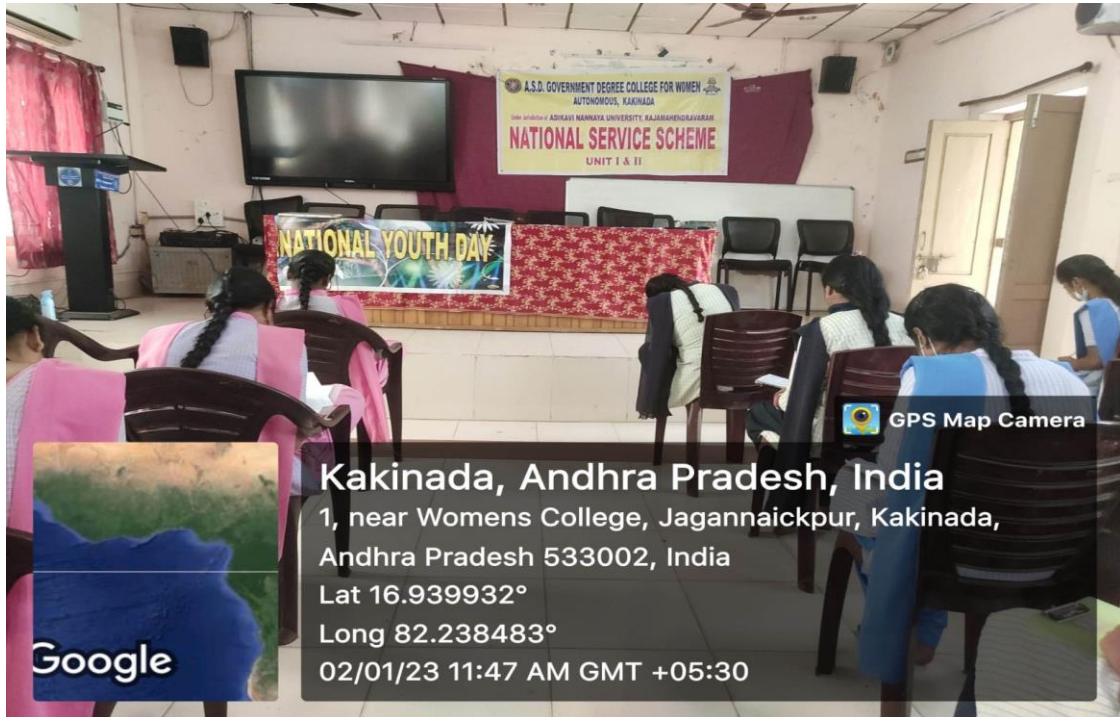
A.S.D. GOVERNMENT DEGREE COLLEGE FOR WOMEN
AUTONOMOUS, KAKINADA
Under Jurisdiction of ADIKAVI NANNAYA UNIVERSITY, RAJAMAHENDRAVARAM
NATIONAL SERVICE SCHEME
UNIT I & II

NATIONAL YOUTH DAY

GPS Map Camera

Kakinada, Andhra Pradesh, India
1, near Womens College, Jagannaickpur, Kakinada, Andhra Pradesh 533002, India
Lat 16.939932°
Long 82.238483°
02/01/23 11:47 AM GMT +05:30

Google